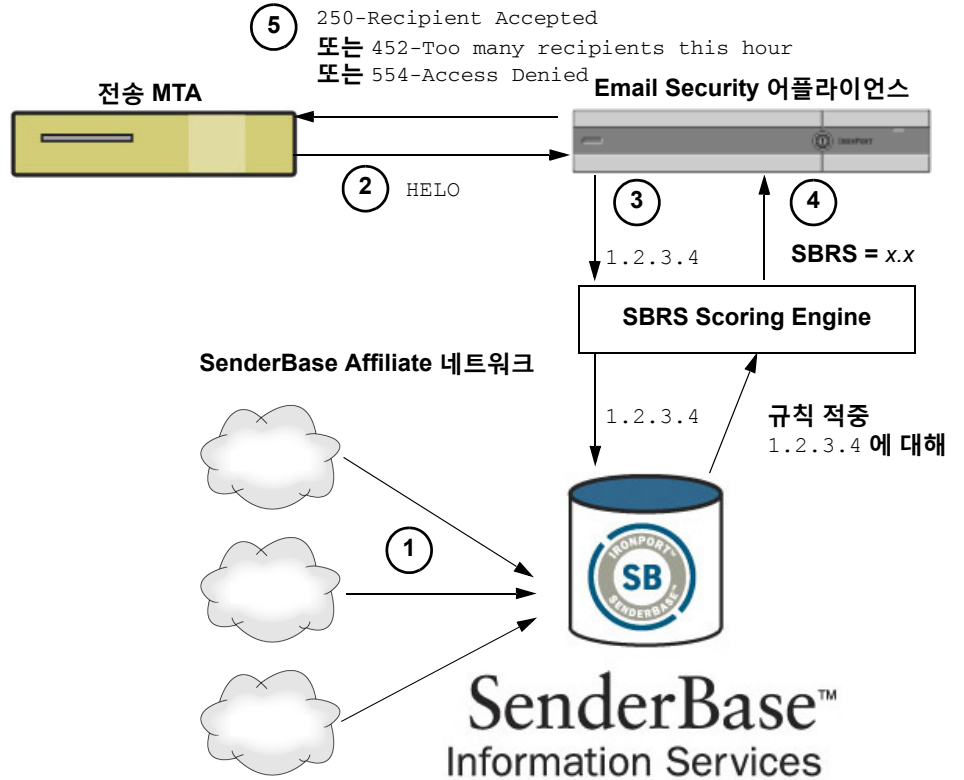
5
250-Recipient Accepted
또는 452-Too many recipients this hour
또는 554-Access Denied

전송 MTA

Email Security 어플라이언스

IRONPORT

2 HELO

3

4

1.2.3.4

SBRS = x.x

SBRS Scoring Engine

SenderBase Affiliate 네트워크

1.2.3.4

규칙 적중
1.2.3.4 에 대해

1

IRONPORT SB SENDERBASE

SenderBase™
Information Services